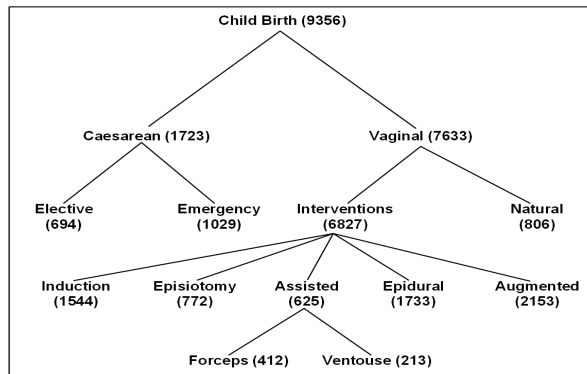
Child Birth (9356)

Caesarean (1723)

Vaginal (7633)

Elective (694)

Emergency (1029)

Interventions (6827)

Natural (806)

Induction (1544)

Episiotomy (772)

Assisted (625)

Epidural (1733)

Augmented (2153)

Forceps (412)

Ventouse (213)